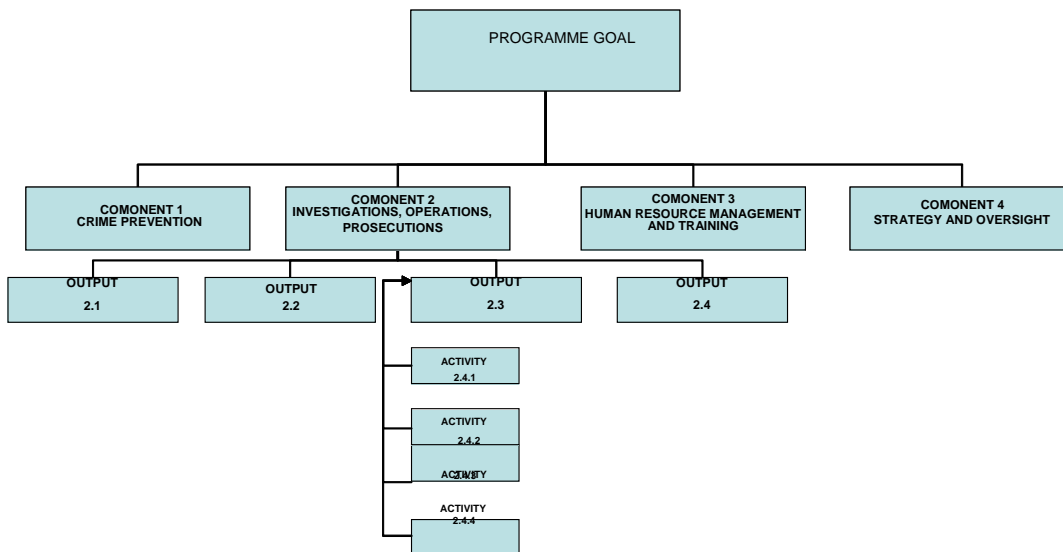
PROGRAMME GOAL

COMONENT 1
CRIME PREVENTION

COMONENT 2
INVESTIGATIONS, OPERATIONS, PROSECUTIONS

COMONENT 3
HUMAN RESOURCE MANAGEMENT AND TRAINING

COMONENT 4
STRATEGY AND OVERSIGHT

OUTPUT
2.1

OUTPUT
2.2

OUTPUT
2.3

OUTPUT
2.4

ACTIVITY
2.4.1

ACTIVITY
2.4.2

ACTIVITY
2.4.3

ACTIVITY
2.4.4